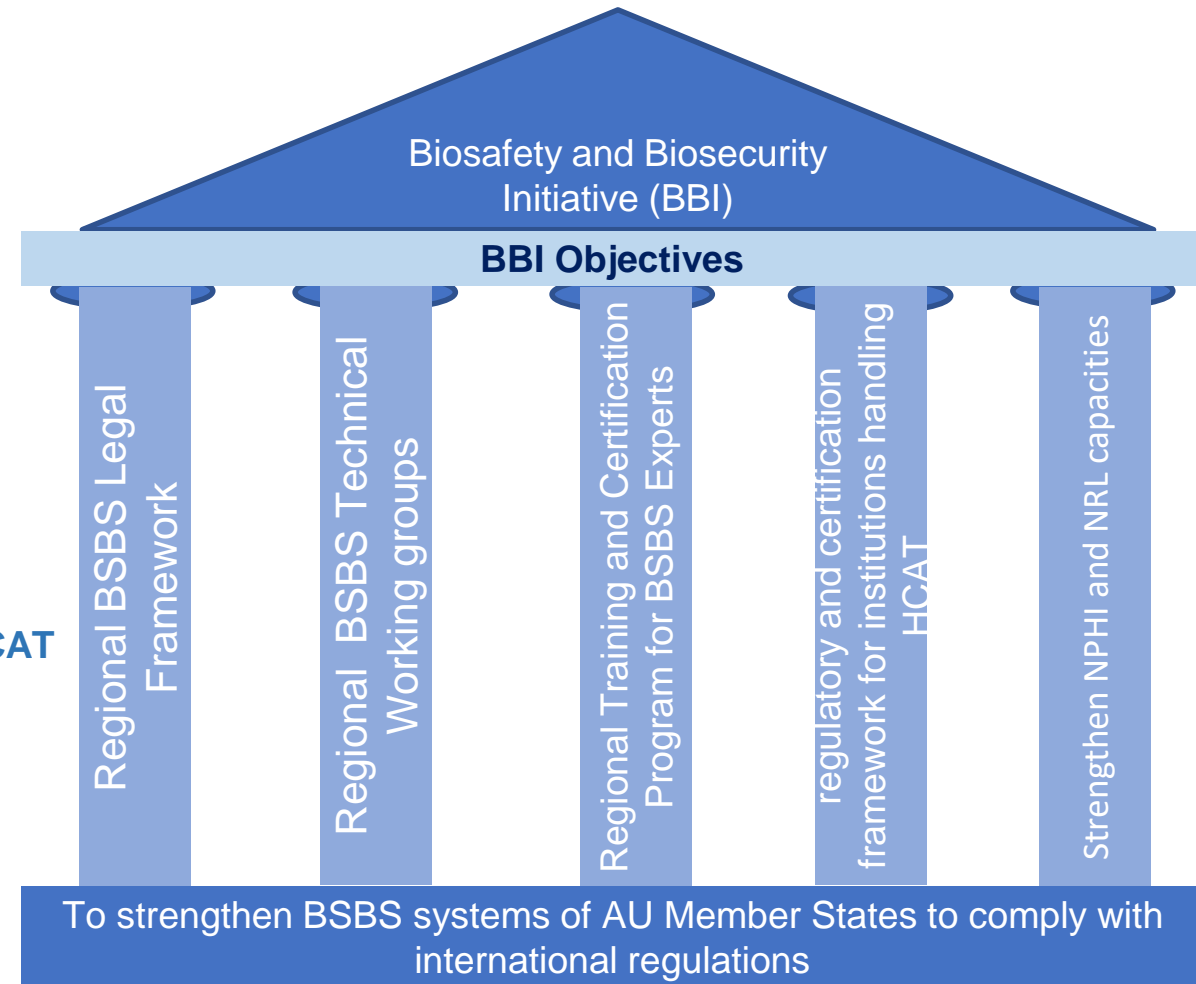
Biosafety and Biosecurity Initiative (BBI)

BBI Objectives

CAT

Regional BSBS Legal Framework

Regional BSBS Technical Working groups

Regional Training and Certification Program for BSBS Experts

regulatory and certification framework for institutions handling HCAT

Strengthen NPHI and NRL capacities

To strengthen BSBS systems of AU Member States to comply with international regulations